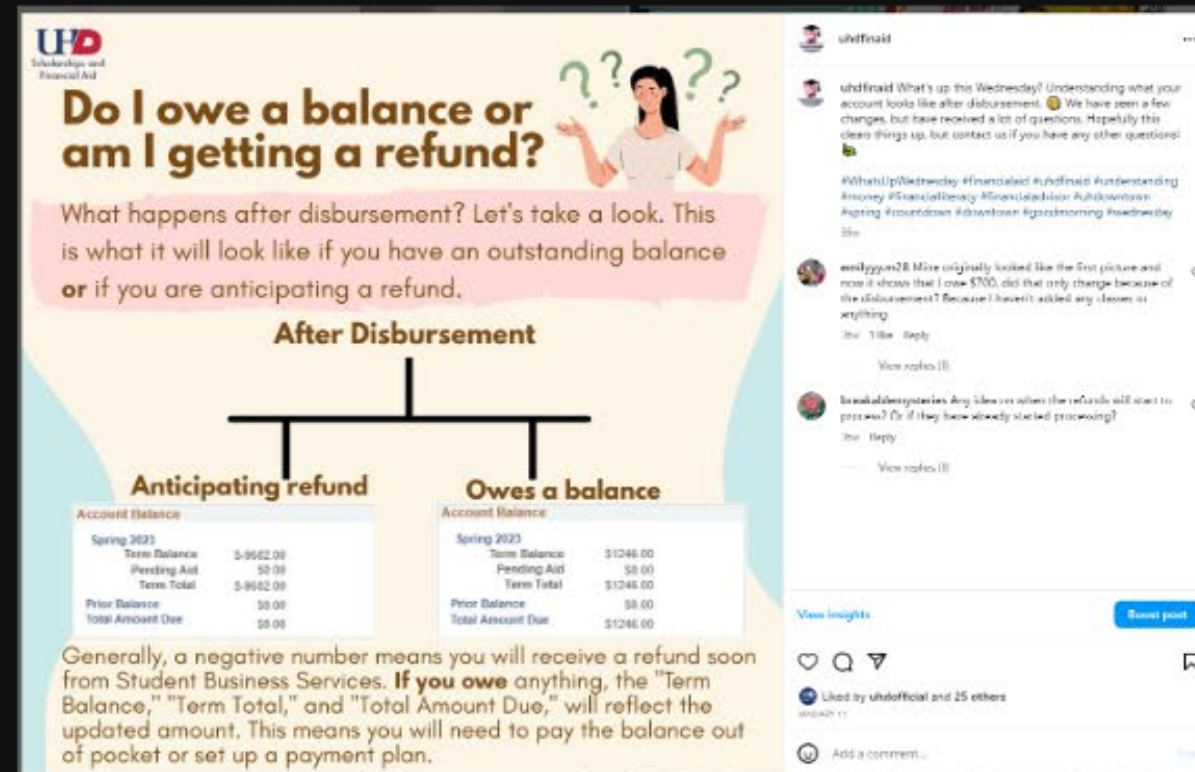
UHD
Scholarships and Financial Aid

Do I owe a balance or am I getting a refund?

What happens after disbursement? Let's take a look. This is what it will look like if you have an outstanding balance **or** if you are anticipating a refund.

After Disbursement

Anticipating refund

Account Balance

Spring 2023

| | |
|---|---|
| Term Balance | $-9662.00 |
| Pending Aid | $0.00 |
| Term Total | $-9662.00 |
| Prior Balance | $0.00 |
| Total Amount Due | $0.00 |

Owes a balance

Account Balance

Spring 2023

| | |
|---|---|
| Term Balance | $1246.00 |
| Pending Aid | $0.00 |
| Term Total | $1246.00 |
| Prior Balance | $0.00 |
| Total Amount Due | $1246.00 |

Generally, a negative number means you will receive a refund soon from Student Business Services. **If you owe** anything, the "Term Balance," "Term Total," and "Total Amount Due," will reflect the updated amount. This means you will need to pay the balance out of pocket or set up a payment plan.

uhdfinaid

uhdfinaid What's up this Wednesday? Understanding what your account looks like after disbursement. We have seen a few changes, but have received a lot of questions. Hopefully this clears things up, but contact us if you have any other questions!

#WhatsUpWednesday #financialaid #uhdfinaid #understanding #money #financialliteracy #financialadvice #uhdowntown #spring #countdown #downtown #goodmorning #wednesday
39w

emilyygun28 Mine originally looked like the first picture and now it shows that I owe $700, did that only change because of the disbursement? Because I haven't added any classes or anything
39w 1 like Reply

View replies (1)

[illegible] Any idea on when the refunds will start to process? Or if they have already started processing?
39w Reply

View replies (1)

View insights

Boost post

Liked by uhdofficial and 25 others
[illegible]

Add a comment...